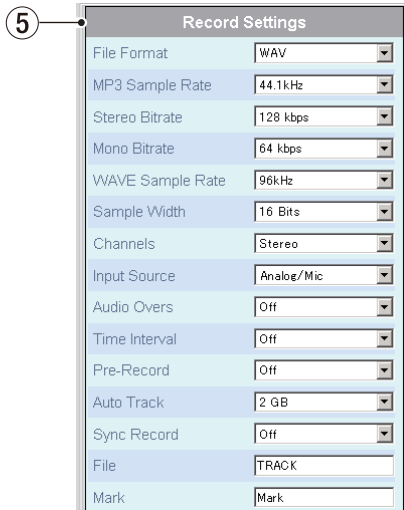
⑤

Record Settings

| | |
|---|---|
| File Format | WAV |
| MP3 Sample Rate | 44.1kHz |
| Stereo Bitrate | 128 kbps |
| Mono Bitrate | 64 kbps |
| WAVE Sample Rate | 96kHz |
| Sample Width | 16 Bits |
| Channels | Stereo |
| Input Source | Analog/Mic |
| Audio Overs | Off |
| Time Interval | Off |
| Pre-Record | Off |
| Auto Track | 2 GB |
| Sync Record | Off |
| File | TRACK |
| Mark | Mark |